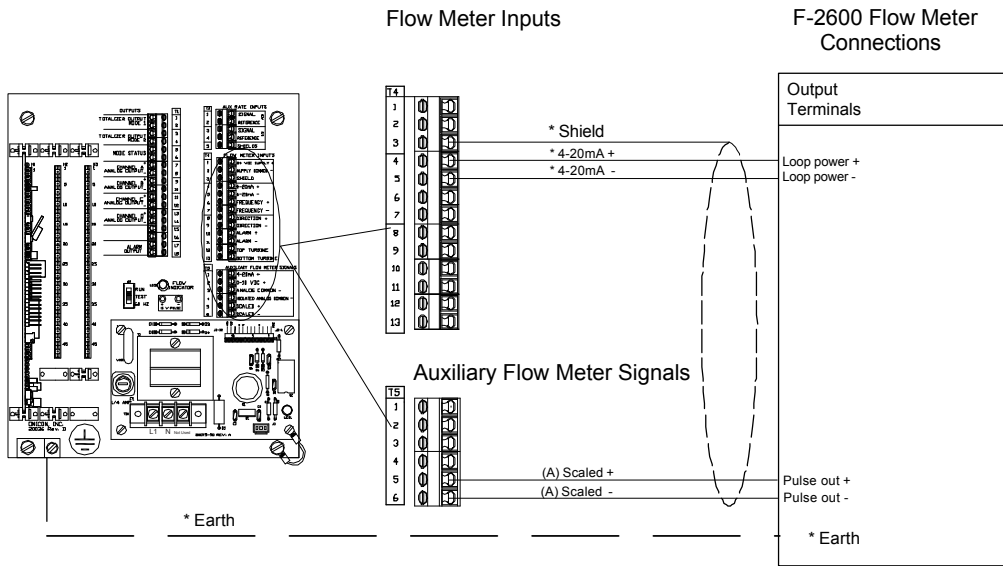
Flow Meter Inputs

F-2600 Flow Meter Connections

Output Terminals

OUTPUTS
TOTALIZER OUTPUT
TOTALIZER OUTPUT
MODE STATUS
CHANNEL A ANALOG OUTPUT
CHANNEL B ANALOG OUTPUT
CHANNEL C ANALOG OUTPUT
CHANNEL D ANALOG OUTPUT
ALARM OUTPUT

AUX RATE INPUTS
SIGNAL
REFERENCE
SIGNAL
REFERENCE
SHIELDS

FLOW METER INPUTS
24 VDC INPUT
SUPPLY COMMON
SHIELD
4-20mA +
4-20mA -
FREQUENCY +
FREQUENCY -
DIRECTION +
DIRECTION -
ALARM +
ALARM -
TOP TURBINE
BOTTOM TURBINE

AUXILIARY FLOW METER SIGNALS
4-20mA -
0-10 VDC +
ANALOG COMMON
REQUIRED ANALOG COMMON
SCALED +
SCALED -

FLOW INDICATOR

RUN
TEST
50 HZ

ONICON, INC.
Rev. D

L1 N

T4
1
2
3
4
5
6
7
8
9
10
11
12
13

* Shield
* 4-20mA +
* 4-20mA -

Loop power +
Loop power -

Auxiliary Flow Meter Signals

T5
1
2
3
4
5
6

(A) Scaled +
(A) Scaled -

Pulse out +
Pulse out -

* Earth

* Earth